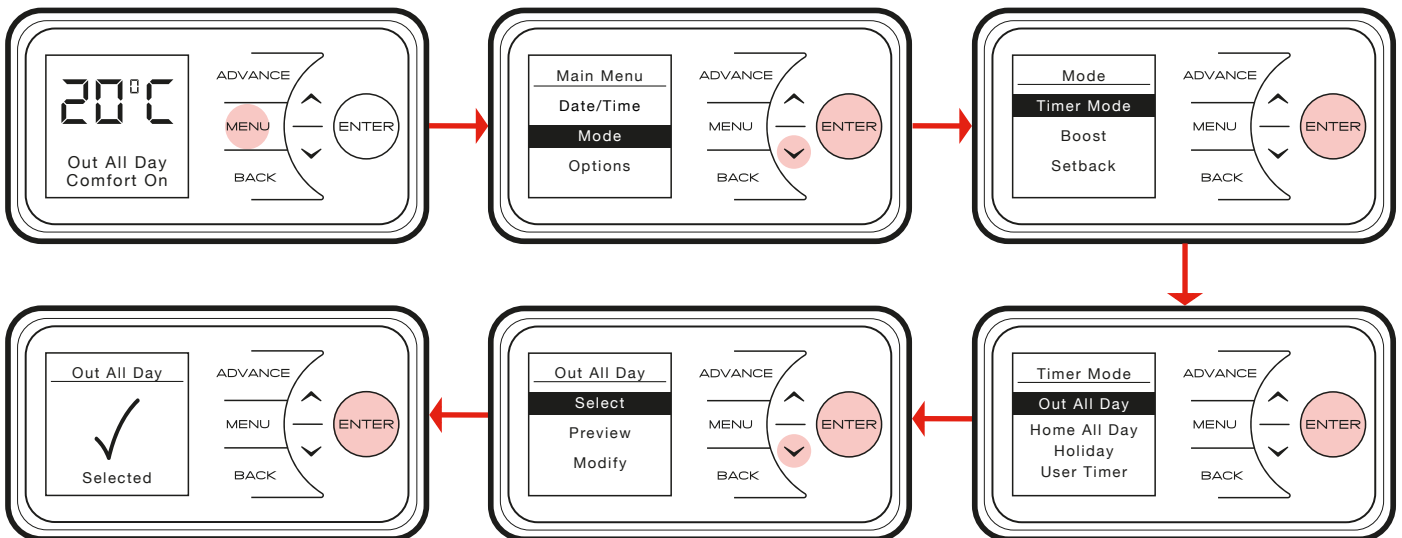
20°C

Out All Day
Comfort On

ADVANCE
MENU
BACK
ENTER

Main Menu
Date/Time
Mode
Options

ADVANCE
MENU
BACK
ENTER

Mode
Timer Mode
Boost
Setback

ADVANCE
MENU
BACK
ENTER

Timer Mode
Out All Day
Home All Day
Holiday
User Timer

ADVANCE
MENU
BACK
ENTER

Out All Day
Select
Preview
Modify

ADVANCE
MENU
BACK
ENTER

Out All Day
✓
Selected

ADVANCE
MENU
BACK
ENTER